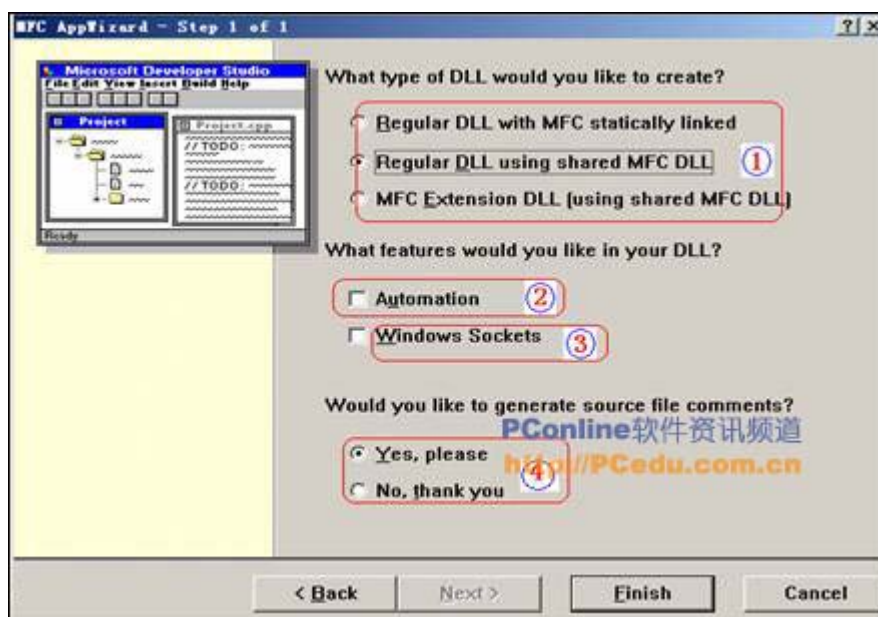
MFC AppWizard - Step 1 of 1

?| x

Microsoft Developer Studio
File Edit View Insert Build Help

Project

Project.cpp

// TODO:

// TODO:

Ready

What type of DLL would you like to create?

Regular DLL with MFC statically linked

Regular DLL using shared MFC DLL ①

MFC Extension DLL (using shared MFC DLL)

What features would you like in your DLL?

Automation ②

Windows Sockets ③

Would you like to generate source file comments?

PConline软件资讯频道

Yes, please

http://PCedu.com.cn

④

No, thank you

< Back

Next >

Finish

Cancel